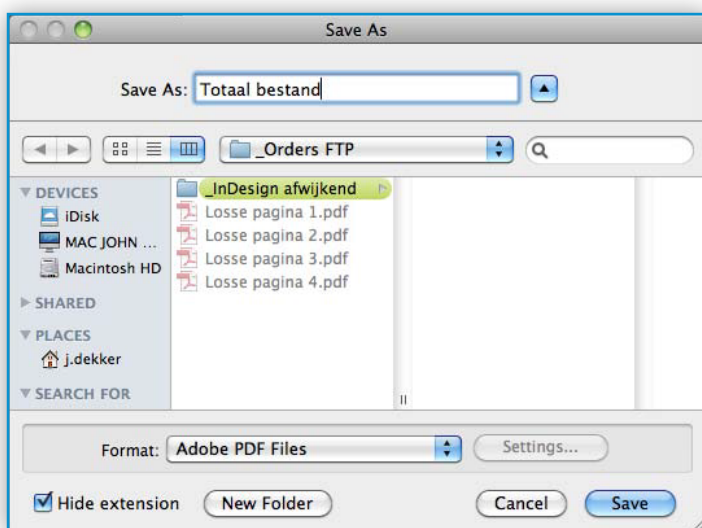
Save As

Save As: Totaal bestand

_Orders FTP

DEVICES
iDisk
MAC JOHN ...
Macintosh HD
SHARED
PLACES
j.dekker
SEARCH FOR

_InDesign afwijkend
Losse pagina 1.pdf
Losse pagina 2.pdf
Losse pagina 3.pdf
Losse pagina 4.pdf

Format: Adobe PDF Files
Settings...

Hide extension
New Folder
Cancel
Save